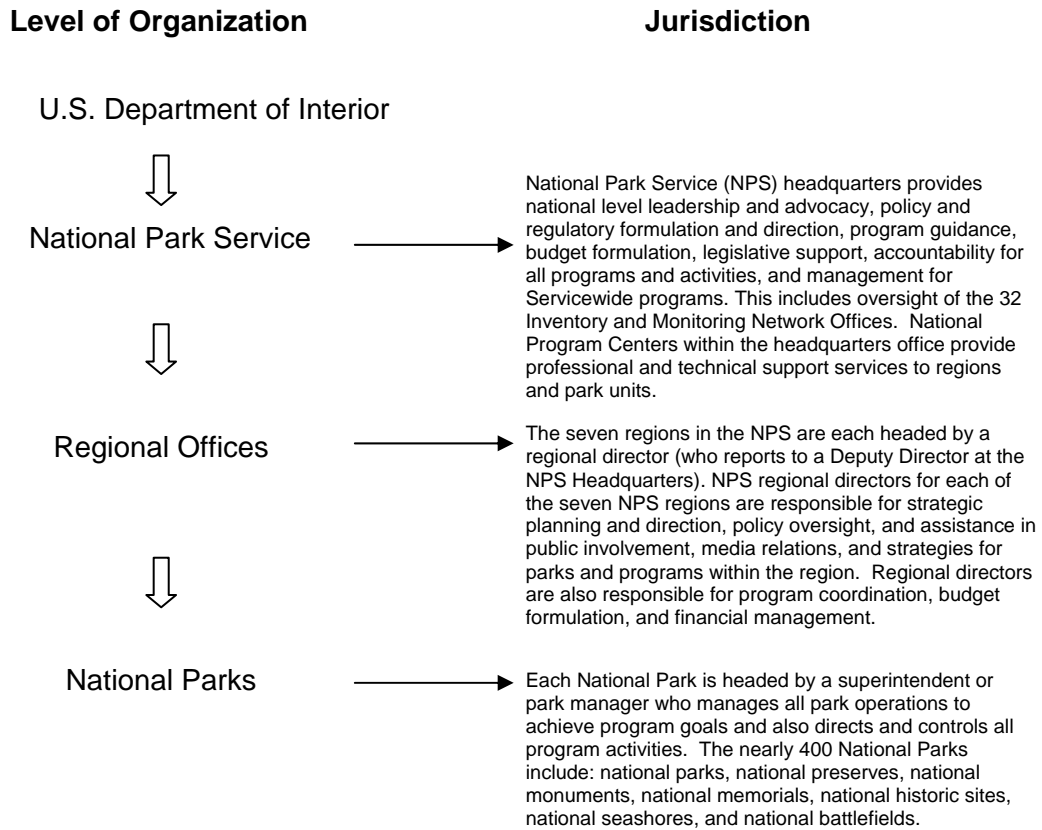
Level of Organization

Jurisdiction

U.S. Department of Interior

National Park Service

National Park Service (NPS) headquarters provides national level leadership and advocacy, policy and regulatory formulation and direction, program guidance, budget formulation, legislative support, accountability for all programs and activities, and management for Servicewide programs. This includes oversight of the 32 Inventory and Monitoring Network Offices. National Program Centers within the headquarters office provide professional and technical support services to regions and park units.

Regional Offices

The seven regions in the NPS are each headed by a regional director (who reports to a Deputy Director at the NPS Headquarters). NPS regional directors for each of the seven NPS regions are responsible for strategic planning and direction, policy oversight, and assistance in public involvement, media relations, and strategies for parks and programs within the region. Regional directors are also responsible for program coordination, budget formulation, and financial management.

National Parks

Each National Park is headed by a superintendent or park manager who manages all park operations to achieve program goals and also directs and controls all program activities. The nearly 400 National Parks include: national parks, national preserves, national monuments, national memorials, national historic sites, national seashores, and national battlefields.